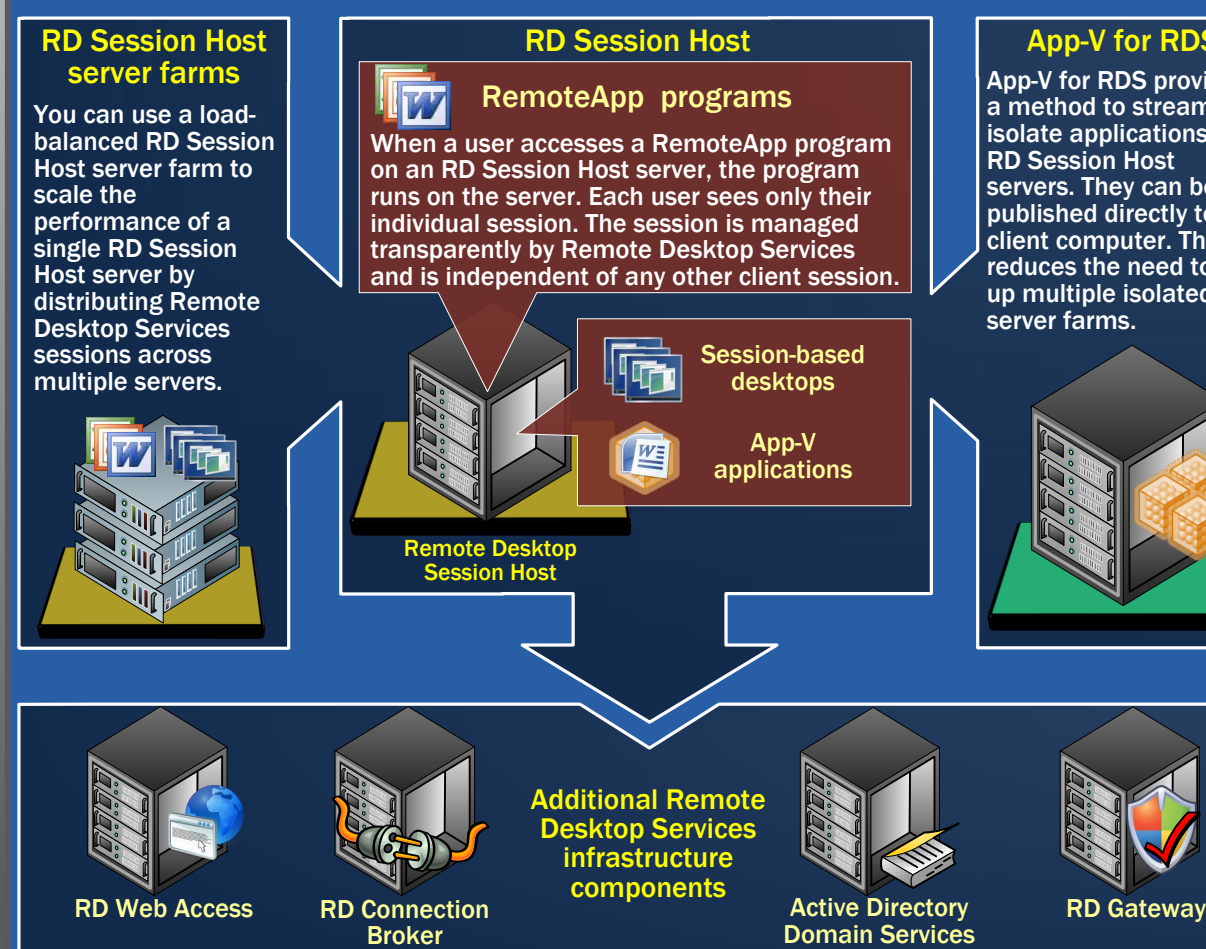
RD Session Host server farms

You can use a load-balanced RD Session Host server farm to scale the performance of a single RD Session Host server by distributing Remote Desktop Services sessions across multiple servers.

RD Session Host

RemoteApp programs

When a user accesses a RemoteApp program on an RD Session Host server, the program runs on the server. Each user sees only their individual session. The session is managed transparently by Remote Desktop Services and is independent of any other client session.

Session-based desktops

App-V applications

Remote Desktop Session Host

App-V for RDS

App-V for RDS provi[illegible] a method to stream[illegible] isolate applications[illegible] RD Session Host servers. They can b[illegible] published directly t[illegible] client computer. Th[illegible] reduces the need to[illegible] up multiple isolated server farms.

Additional Remote Desktop Services infrastructure components

RD Web Access

RD Connection Broker

Active Directory Domain Services

RD Gateway